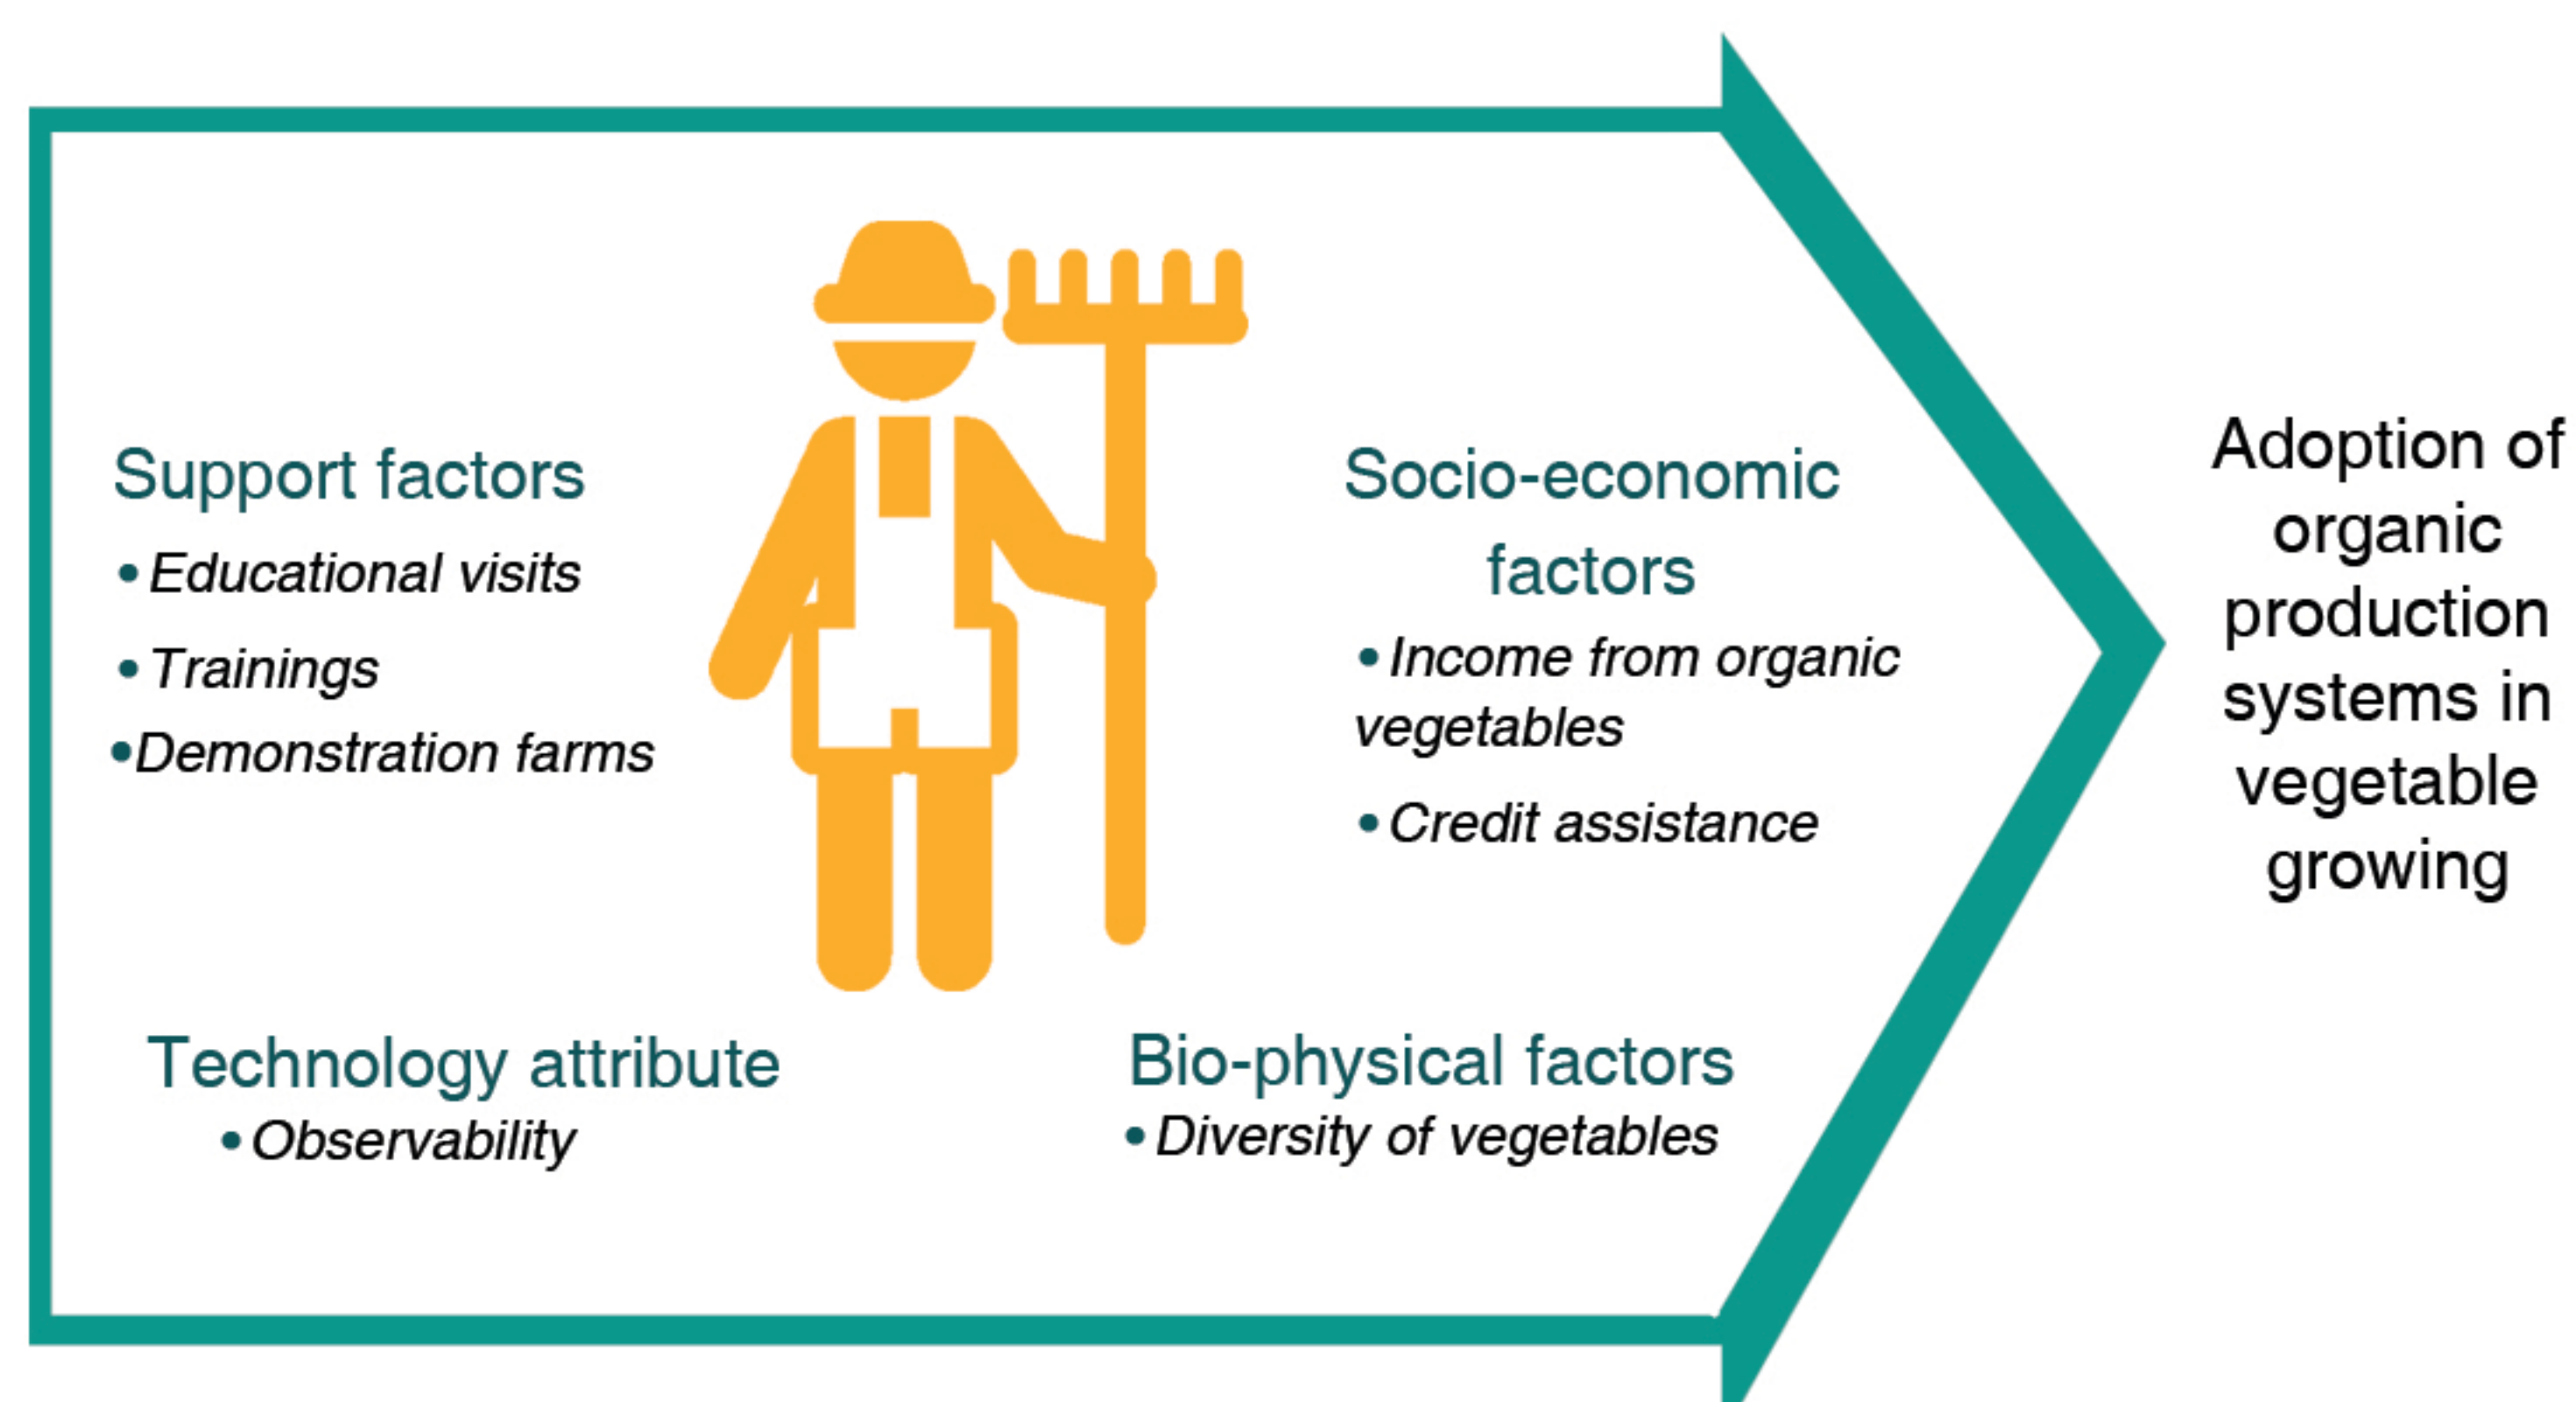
Support factors
• Educational visits
• Trainings
• Demonstration farms

Socio-economic factors
• Income from organic vegetables
• Credit assistance

Technology attribute
• Observability

Bio-physical factors
• Diversity of vegetables

Adoption of organic production systems in vegetable growing